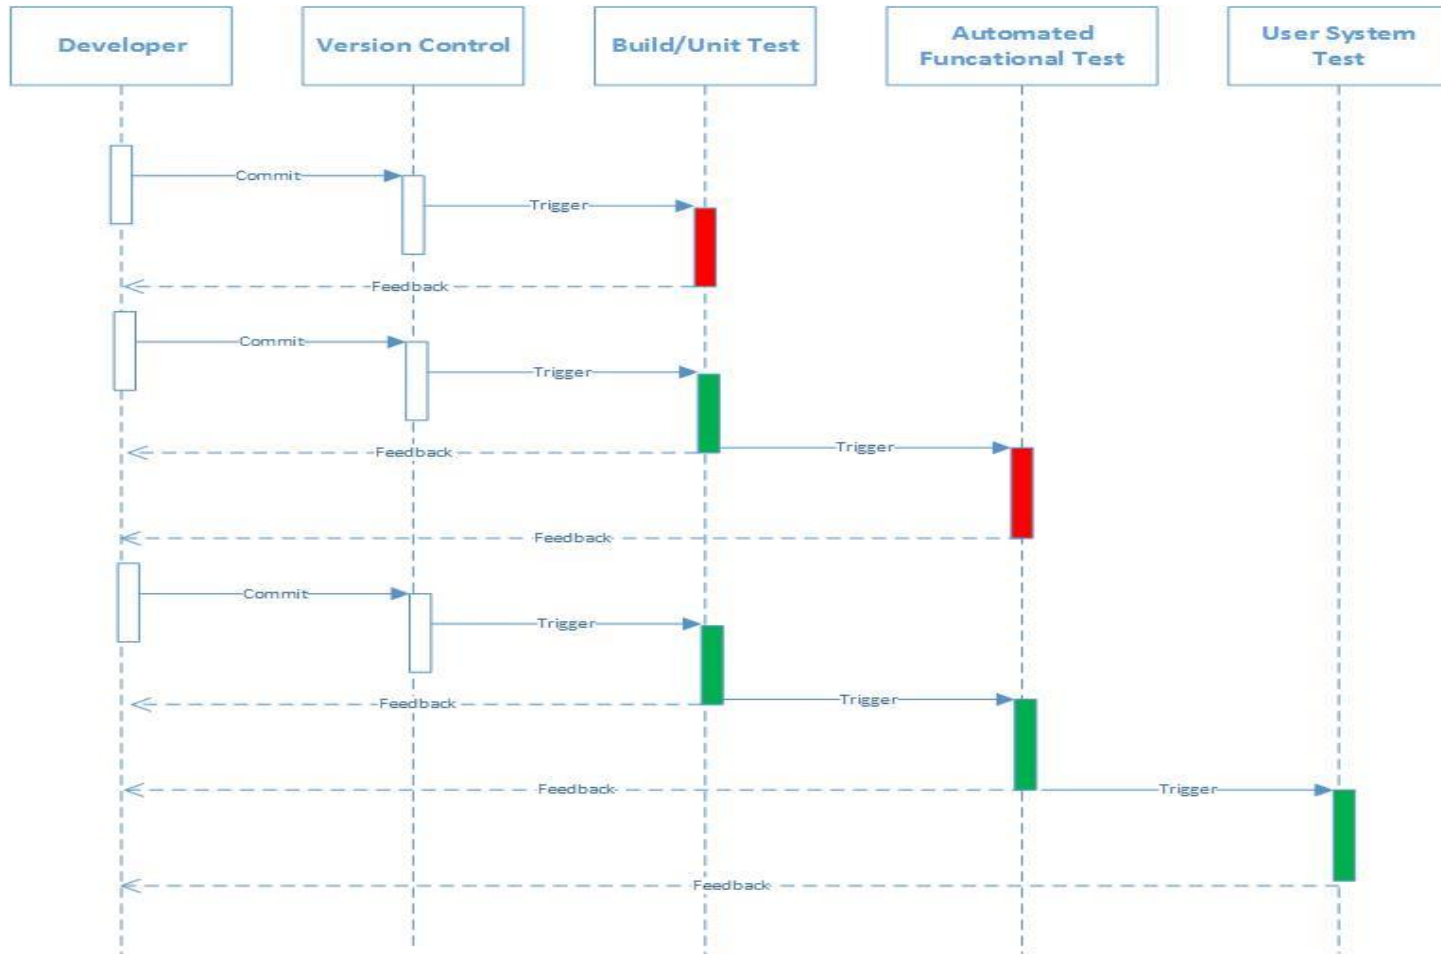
Developer

Version Control

Build/Unit Test

Automated Funcational Test

User System Test

Commit

Trigger

Feedback

Commit

Trigger

Feedback

Trigger

Feedback

Commit

Trigger

Feedback

Trigger

Feedback

Trigger

Feedback